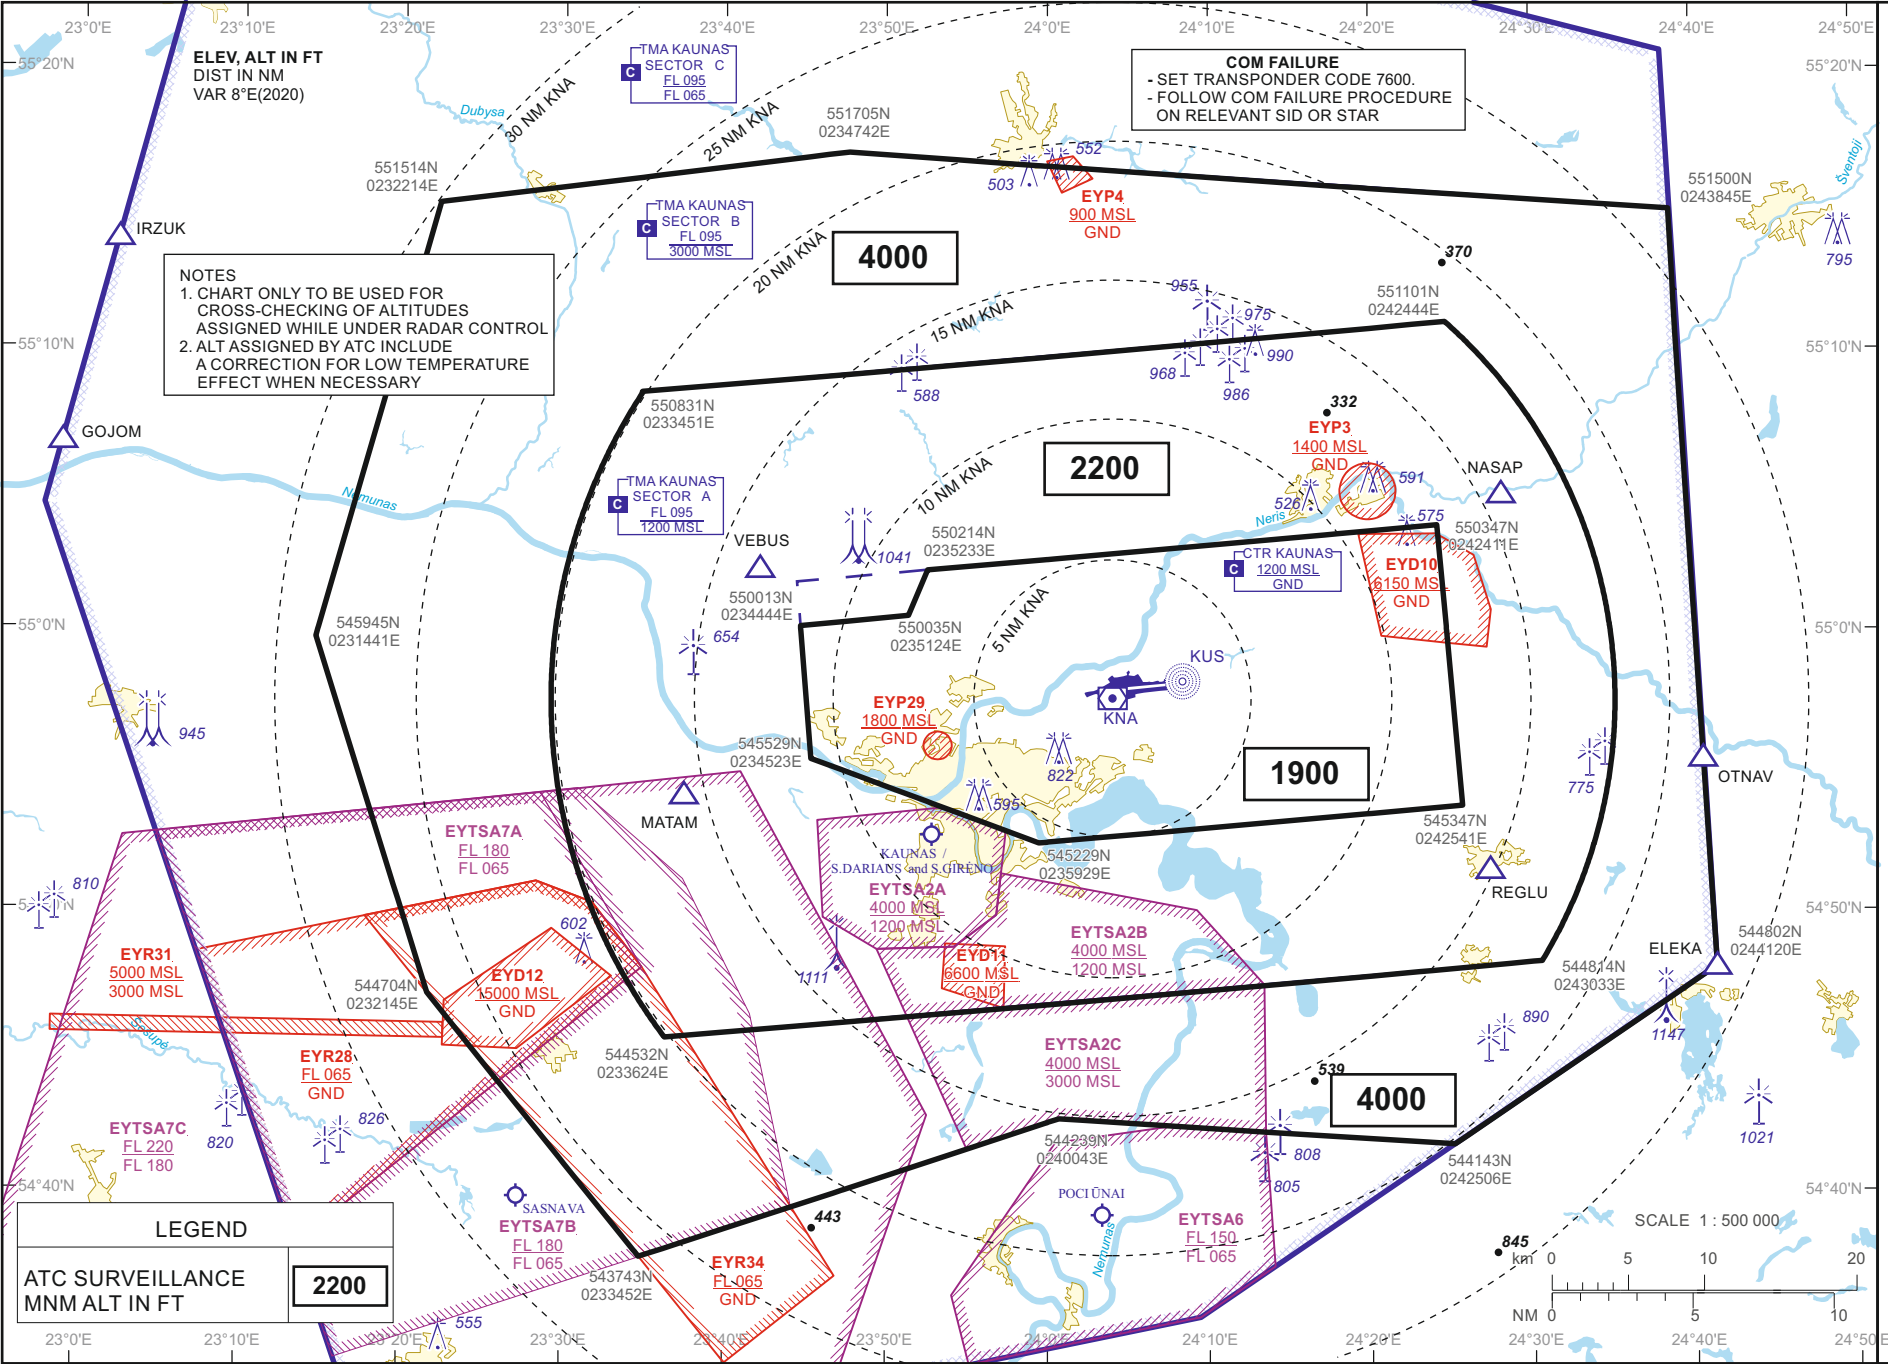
23°0'E 23°10'E 23°20'E 23°30'E 23°40'E 23°50'E 24°0'E 24°10'E 24°20'E 24°30'E 24°40'E 24°50'E

55°20'N

ELEV, ALT IN FT
DIST IN NM
VAR 8°E(2020)

TMA KAUNAS
C SECTOR C
FL 095
FL 065

COM FAILURE
- SET TRANSPONDER CODE 7600.
- FOLLOW COM FAILURE PROCEDURE ON RELEVANT SID OR STAR

55°20'N

Dubysa

30 NM KNA

25 NM KNA

551705N
0234742E

551514N
0232214E

552

503

EYP4
900 MSL
GND

551500N
0243845E

Šventoji

IRZUK

TMA KAUNAS
C SECTOR B
FL 095
3000 MSL

20 NM KNA

4000

370

795

NOTES
1. CHART ONLY TO BE USED FOR CROSS-CHECKING OF ALTITUDES ASSIGNED WHILE UNDER RADAR CONTROL
2. ALT ASSIGNED BY ATC INCLUDE A CORRECTION FOR LOW TEMPERATURE EFFECT WHEN NECESSARY

955

975

551101N
0242444E

15 NM KNA

55°10'N

55°10'N

968

990

588

986

GOJOM

550831N
0233451E

332

EYP3
1400 MSL
GND

2200

Nemunas

TMA KAUNAS
C SECTOR A
FL 095
1200 MSL

10 NM KNA

526

591

NASAP

Neris

575

550347N
0242411E

VEBUS

1041

550214N
0235233E

CTR KAUNAS
C 1200 MSL
GND

EYD10
6150 MSL
GND

550013N
0234444E

55°0'N

545945N
0231441E

654

550035N
0235124E

5 NM KNA

55°0'N

KUS

KNA

945

EYP29
1800 MSL
GND

545529N
0234523E

822

1900

775

OTNAV

595

MATAM

545347N
0242541E

EYTSA7A
FL 180
FL 065

KAUNAS / S.DARIAUS and S.GIRĖNO

545229N
0235929E

810

REGLU

EYTSA2A
4000 MSL
1200 MSL

54°50'N

602

EYTSA2B
4000 MSL
1200 MSL

544802N
0244120E

EYR31
5000 MSL
3000 MSL

EYD11
6600 MSL
GND

ELEKA

1111

544814N
0243033E

544704N
0232145E

EYD12
15000 MSL
GND

Šešupė

890

1147

544532N
0233624E

EYR28
FL 065
GND

EYTSA2C
4000 MSL
3000 MSL

539

4000

826

820

1021

EYTSA7C
FL 220
FL 180

544239N
0240043E

808

544143N
0242506E

54°40'N

805

54°40'N

SASNAVA

EYTSA7B
FL 180
FL 065

443

POCIŪNAI

EYTSA6
FL 150
FL 065

SCALE 1 : 500 000

Nemunas

845

LEGEND

ATC SURVEILLANCE MNM ALT IN FT

2200

543743N
0233452E

EYR34
FL 065
GND

km 0 5 10 20

NM 0 5 10

555

23°0'E 23°10'E 23°20'E 23°30'E 23°40'E 23°50'E 24°0'E 24°10'E 24°20'E 24°30'E 24°40'E 24°50'E